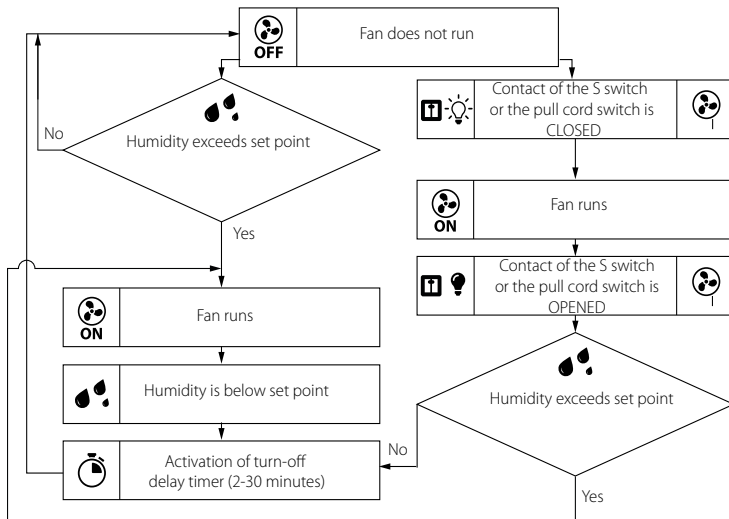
OFF
Fan does not run

Humidity exceeds set point

No

Yes

ON
Fan runs

Humidity is below set point

Activation of turn-off delay timer (2-30 minutes)

Contact of the S switch or the pull cord switch is CLOSED

I

ON
Fan runs

Contact of the S switch or the pull cord switch is OPENED

I

Humidity exceeds set point

No

Yes